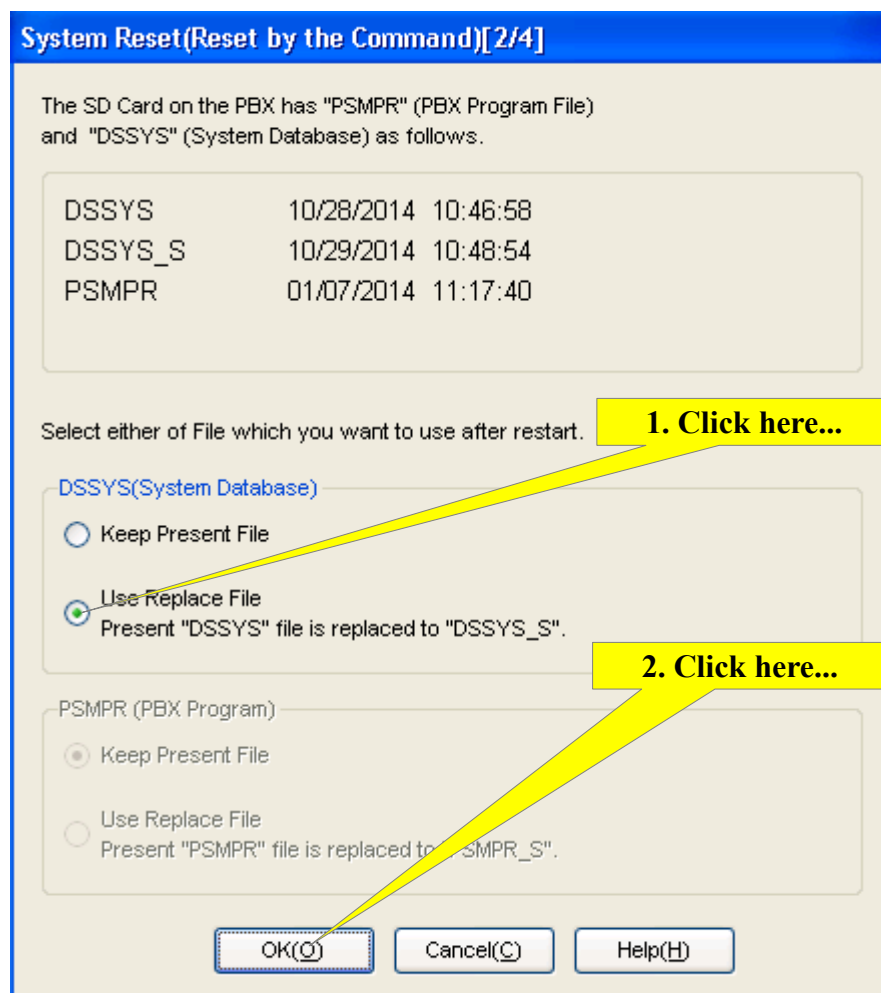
System Reset(Reset by the Command)[2/4]

The SD Card on the PBX has "PSMPR" (PBX Program File) and "DSSYS" (System Database) as follows.

DSSYS 10/28/2014 10:46:58
DSSYS_S 10/29/2014 10:48:54
PSMPR 01/07/2014 11:17:40

Select either of File which you want to use after restart.

1. Click here...

DSSYS(System Database)

Keep Present File

Use Replace File
Present "DSSYS" file is replaced to "DSSYS_S".

2. Click here...

PSMPR (PBX Program)

Keep Present File

Use Replace File
Present "PSMPR" file is replaced to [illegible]SMPR_S".

OK(O) Cancel(C) Help(H)